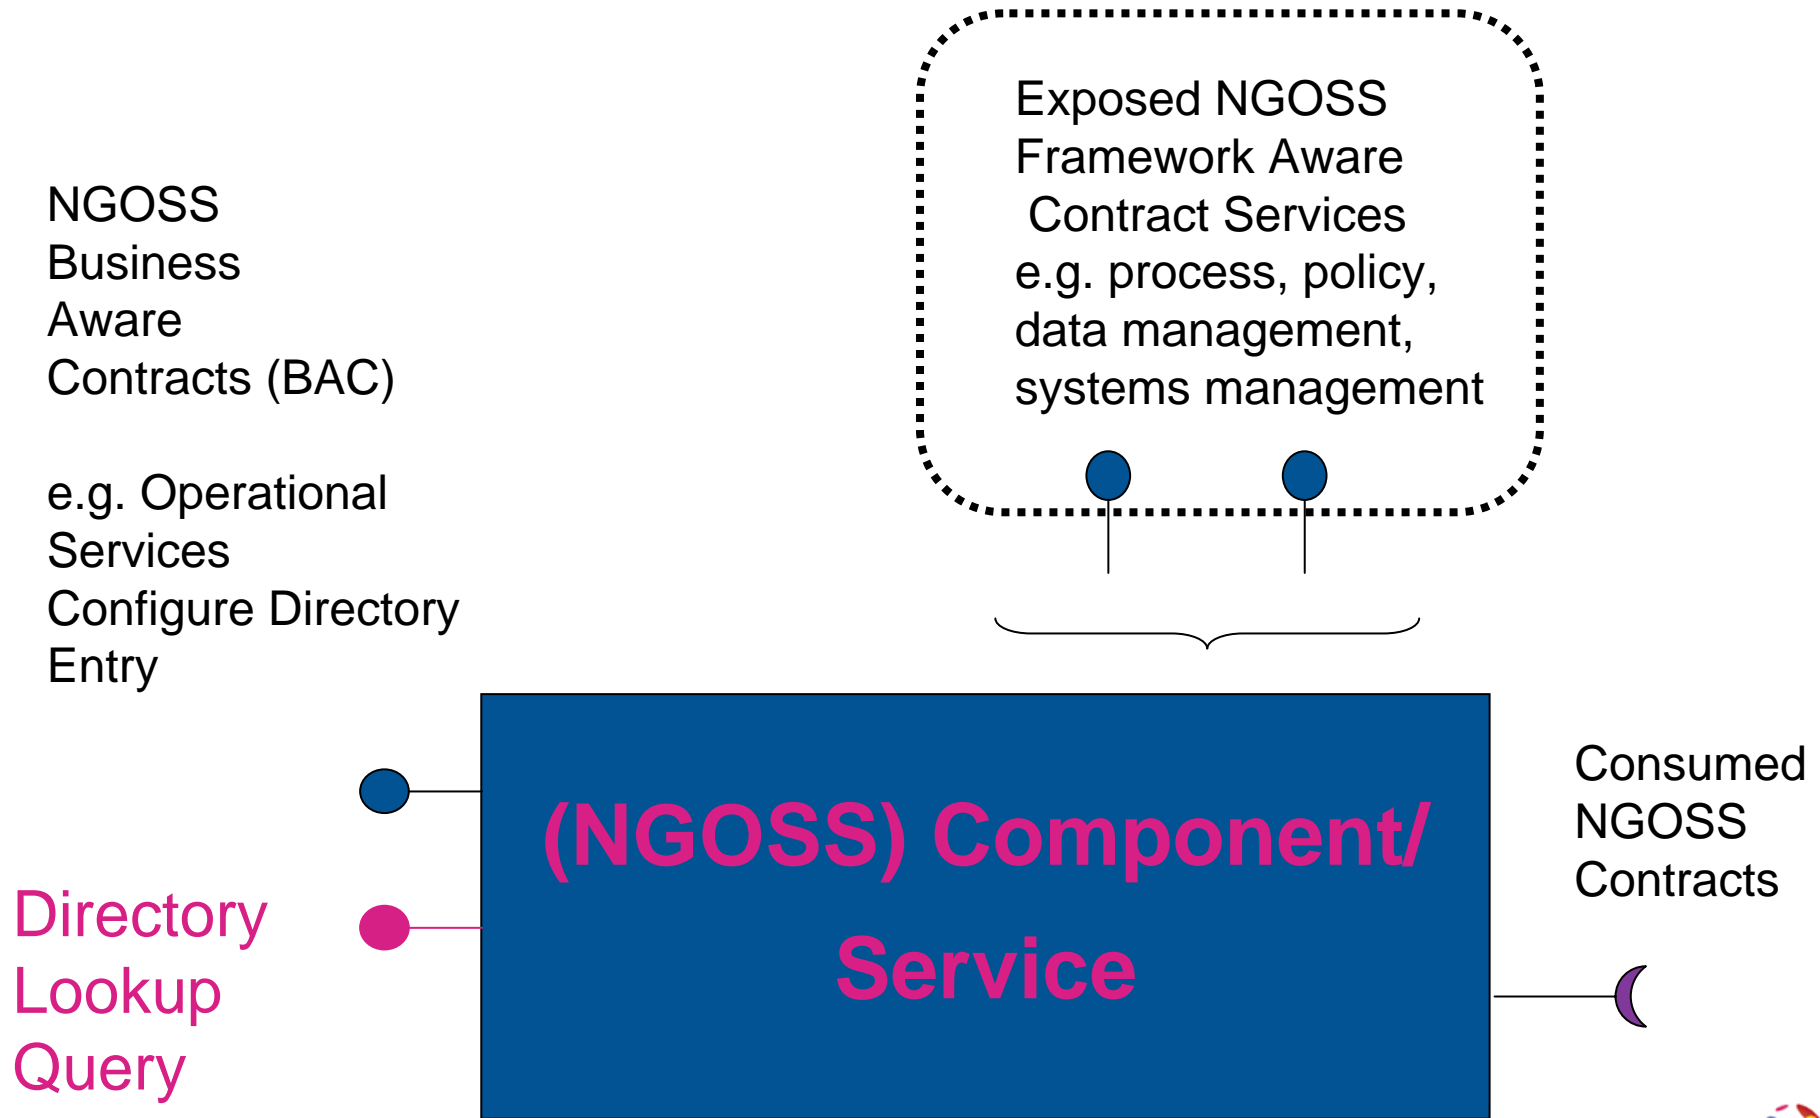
NGOSS Business Aware Contracts (BAC)

e.g. Operational Services Configure Directory Entry

Exposed NGOSS Framework Aware Contract Services e.g. process, policy, data management, systems management

Directory Lookup Query

(NGOSS) Component/ Service

Consumed NGOSS Contracts